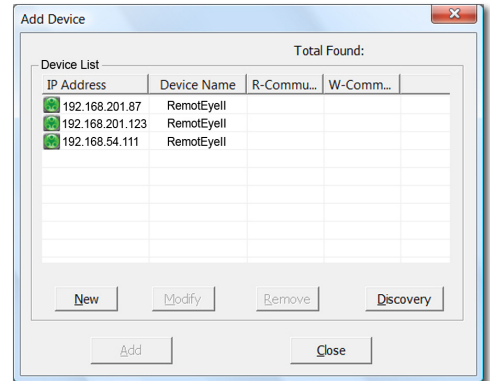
Add Device

Device List

Total Found:

| IP Address | Device Name | R-Commu... | W-Comm... |
|---|---|---|---|
| 192.168.201.87 | RemotEyeII | | |
| 192.168.201.123 | RemotEyeII | | |
| 192.168.54.111 | RemotEyeII | | |

New Modify Remove Discovery

Add Close